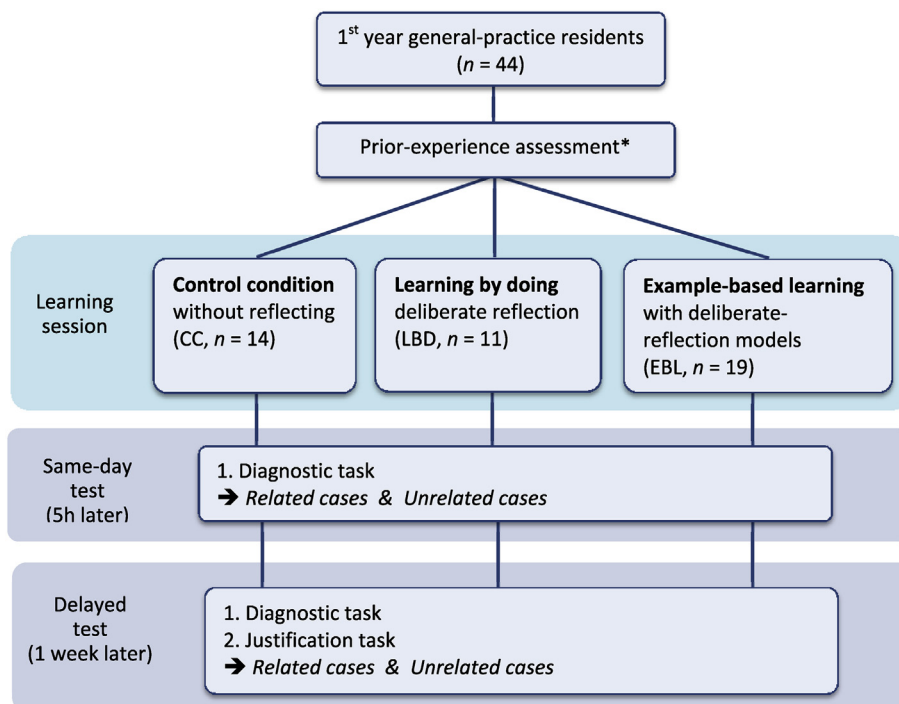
1$^{st}$ year general-practice residents ($n$ = 44)

Prior-experience assessment*

Learning session

**Control condition** without reflecting (CC, $n$ = 14)

**Learning by doing** deliberate reflection (LBD, $n$ = 11)

**Example-based learning** with deliberate-reflection models (EBL, $n$ = 19)

Same-day test (5h later)

1. Diagnostic task
➔ *Related cases* & *Unrelated cases*

Delayed test (1 week later)

1. Diagnostic task
2. Justification task
➔ *Related cases* & *Unrelated cases*